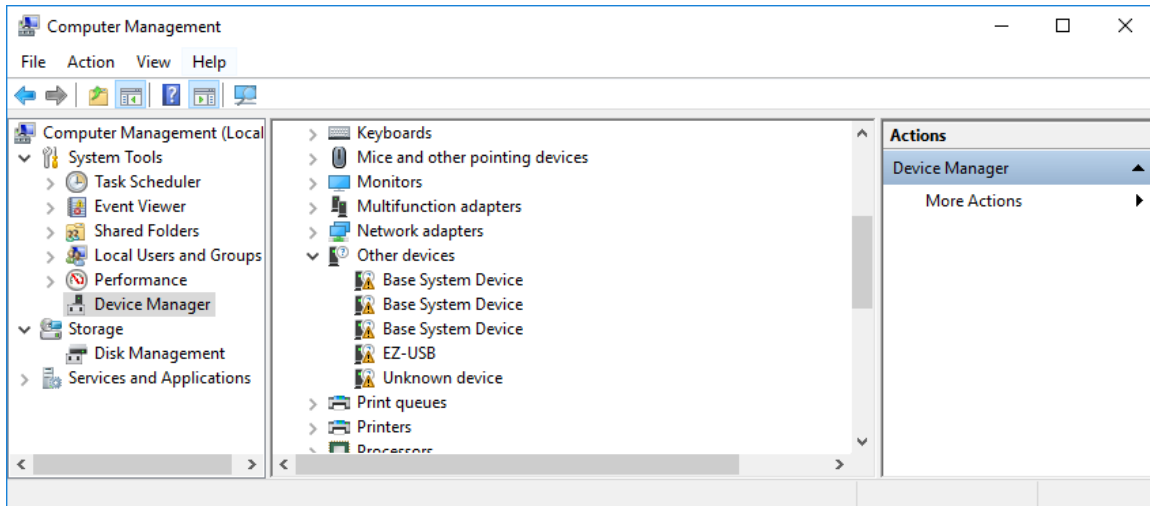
Computer Management

File Action View Help

Computer Management (Local
System Tools
Task Scheduler
Event Viewer
Shared Folders
Local Users and Groups
Performance
Device Manager
Storage
Disk Management
Services and Applications

Keyboards
Mice and other pointing devices
Monitors
Multifunction adapters
Network adapters
Other devices
Base System Device
Base System Device
Base System Device
EZ-USB
Unknown device
Print queues
Printers
Processors

Actions
Device Manager
More Actions